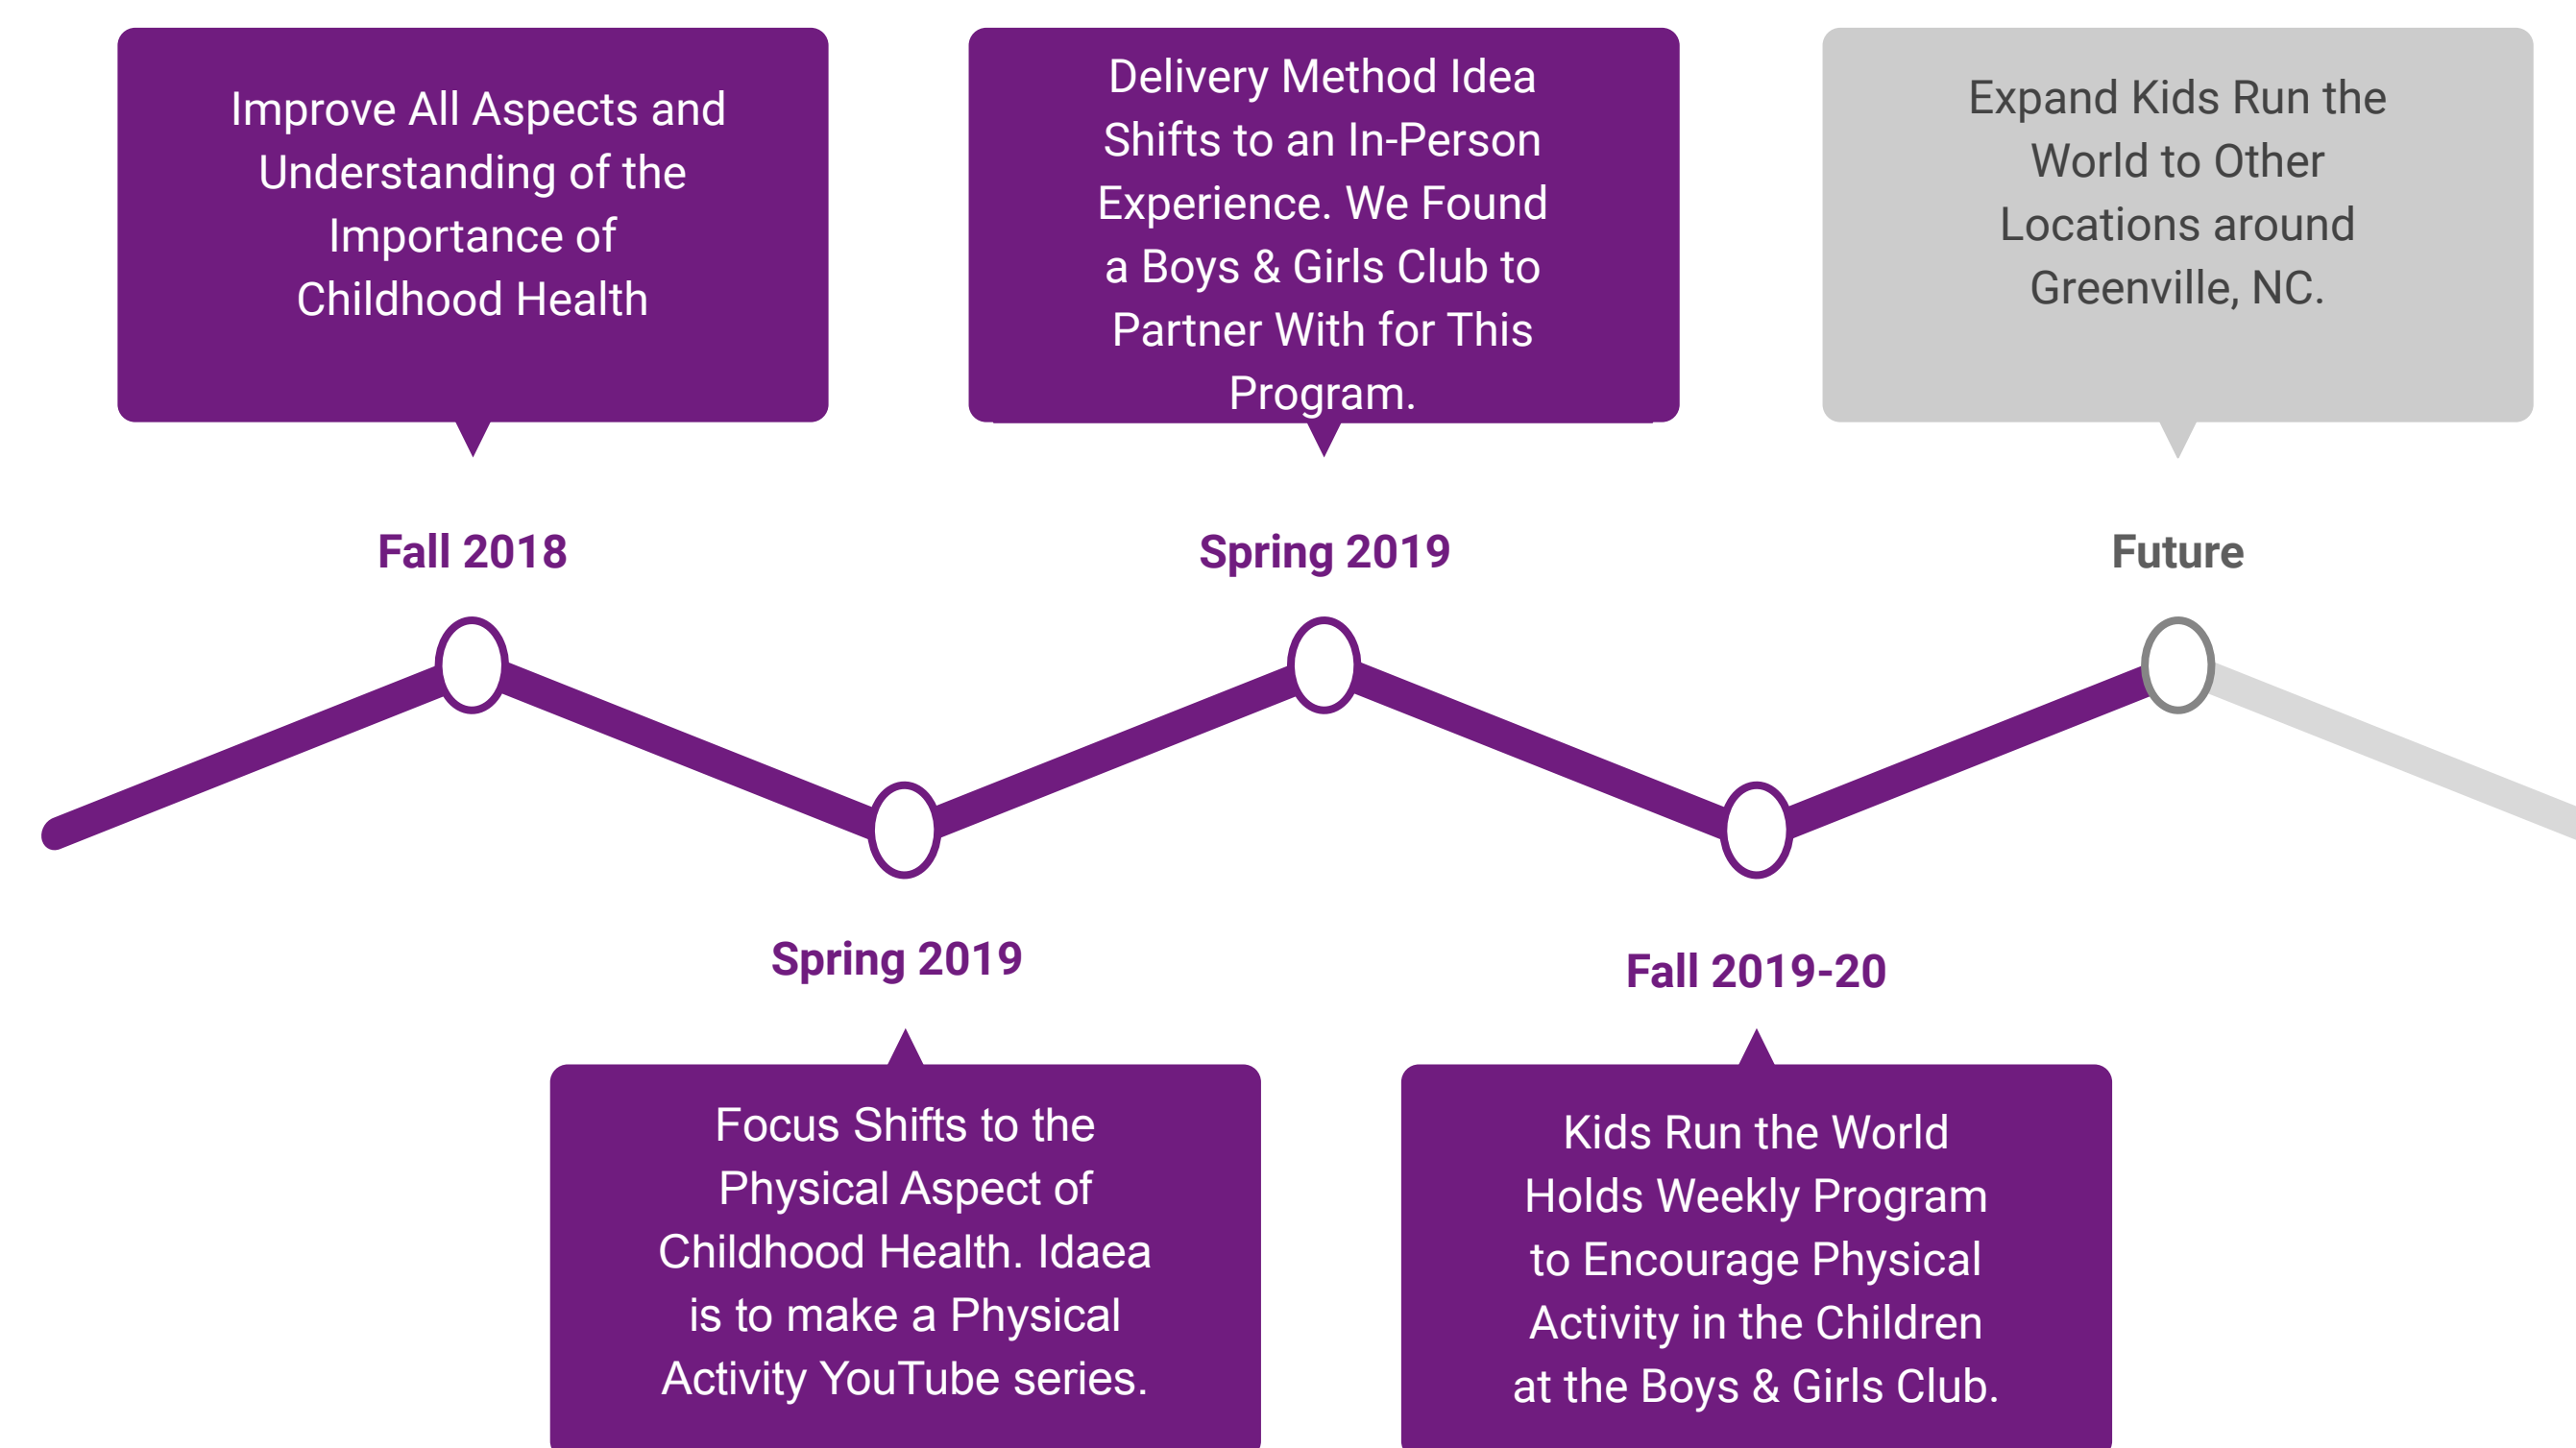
Improve All Aspects and Understanding of the Importance of Childhood Health

Fall 2018

Spring 2019

Focus Shifts to the Physical Aspect of Childhood Health. Idaea is to make a Physical Activity YouTube series.

Delivery Method Idea Shifts to an In-Person Experience. We Found a Boys & Girls Club to Partner With for This Program.

Spring 2019

Fall 2019-20

Kids Run the World Holds Weekly Program to Encourage Physical Activity in the Children at the Boys & Girls Club.

Expand Kids Run the World to Other Locations around Greenville, NC.

Future